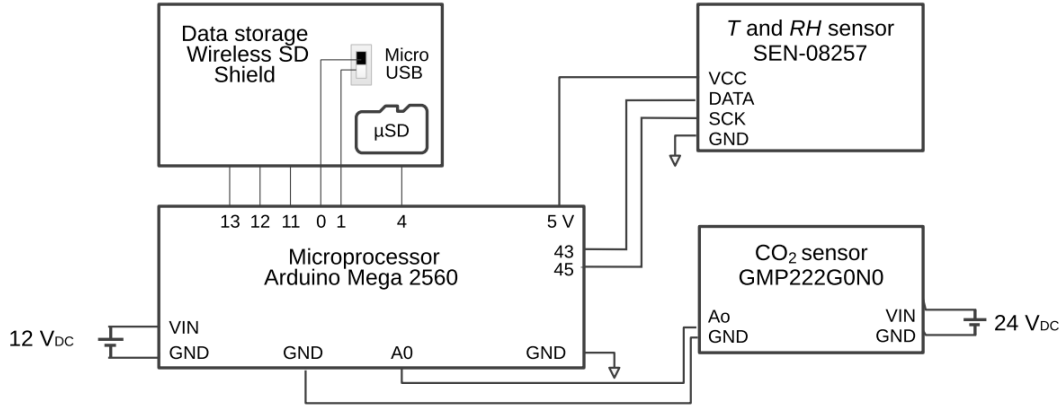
Data storage
Wireless SD
Shield

Micro
USB

µSD

13 12 11 0 1 4

5 V

43
45

Microprocessor
Arduino Mega 2560

12 $V_{DC}$

VIN
GND

GND

A0

GND

$T$ and $RH$ sensor
SEN-08257

VCC
DATA
SCK
GND

$CO_2$ sensor
GMP222G0N0

Ao
GND

VIN
GND

24 $V_{DC}$